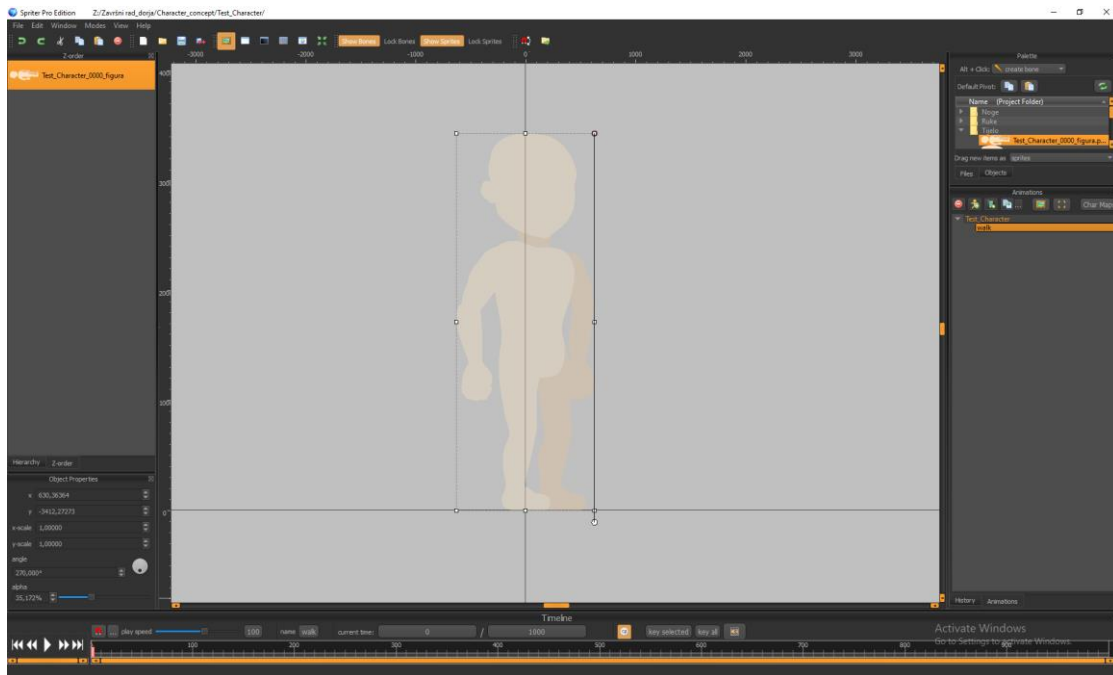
Spriter Pro Edition Z:/Završni rad_dorja/Character_concept/Test_Character/

File Edit Window Modes View Help

Show Bones Lock Bones Show Sprites Lock Sprites

Z-order

Test_Character_0000_figura

-3000 -2000 -1000 0 1000 2000 3000

400

300

200

100

0

Hierarchy Z-order

Object Properties

x 630,36364

y -3412,27273

x-scale 1,00000

y-scale 1,00000

angle

270,000°

alpha

35,172%

Palette

Alt + Click: create bone

Default Pivot:

Name (Project Folder)

Noge

Ruke

Tijelo

Test_Character_0000_figura.p...

Drag new items as sprites

Files Objects

Animations

Char Maps

Test_Character

walk

History Animations

Timeline

play speed 100 name: walk current time: 0 / 1000 key selected key all

100 200 300 400 500 600 700 800 900

Activate Windows

Go to Settings to activate Windows.